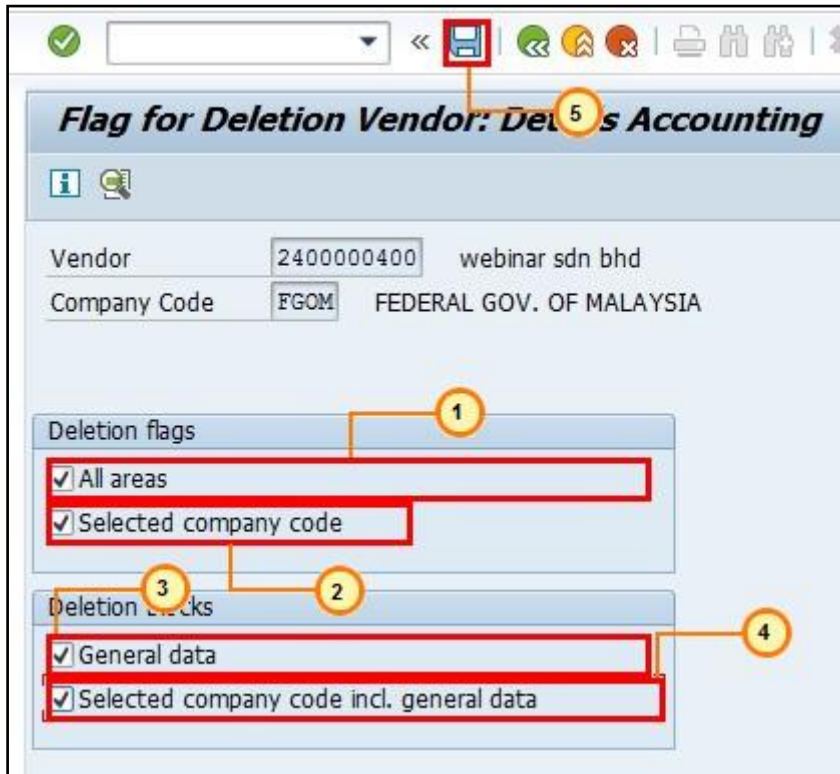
Flag for Deletion Vendor: Det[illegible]s Accounting

5

Vendor 2400000400 webinar sdn bhd
Company Code FGOM FEDERAL GOV. OF MALAYSIA

1

Deletion flags
All areas
Selected company code

3

2

Deletion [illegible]cks

4

General data
Selected company code incl. general data